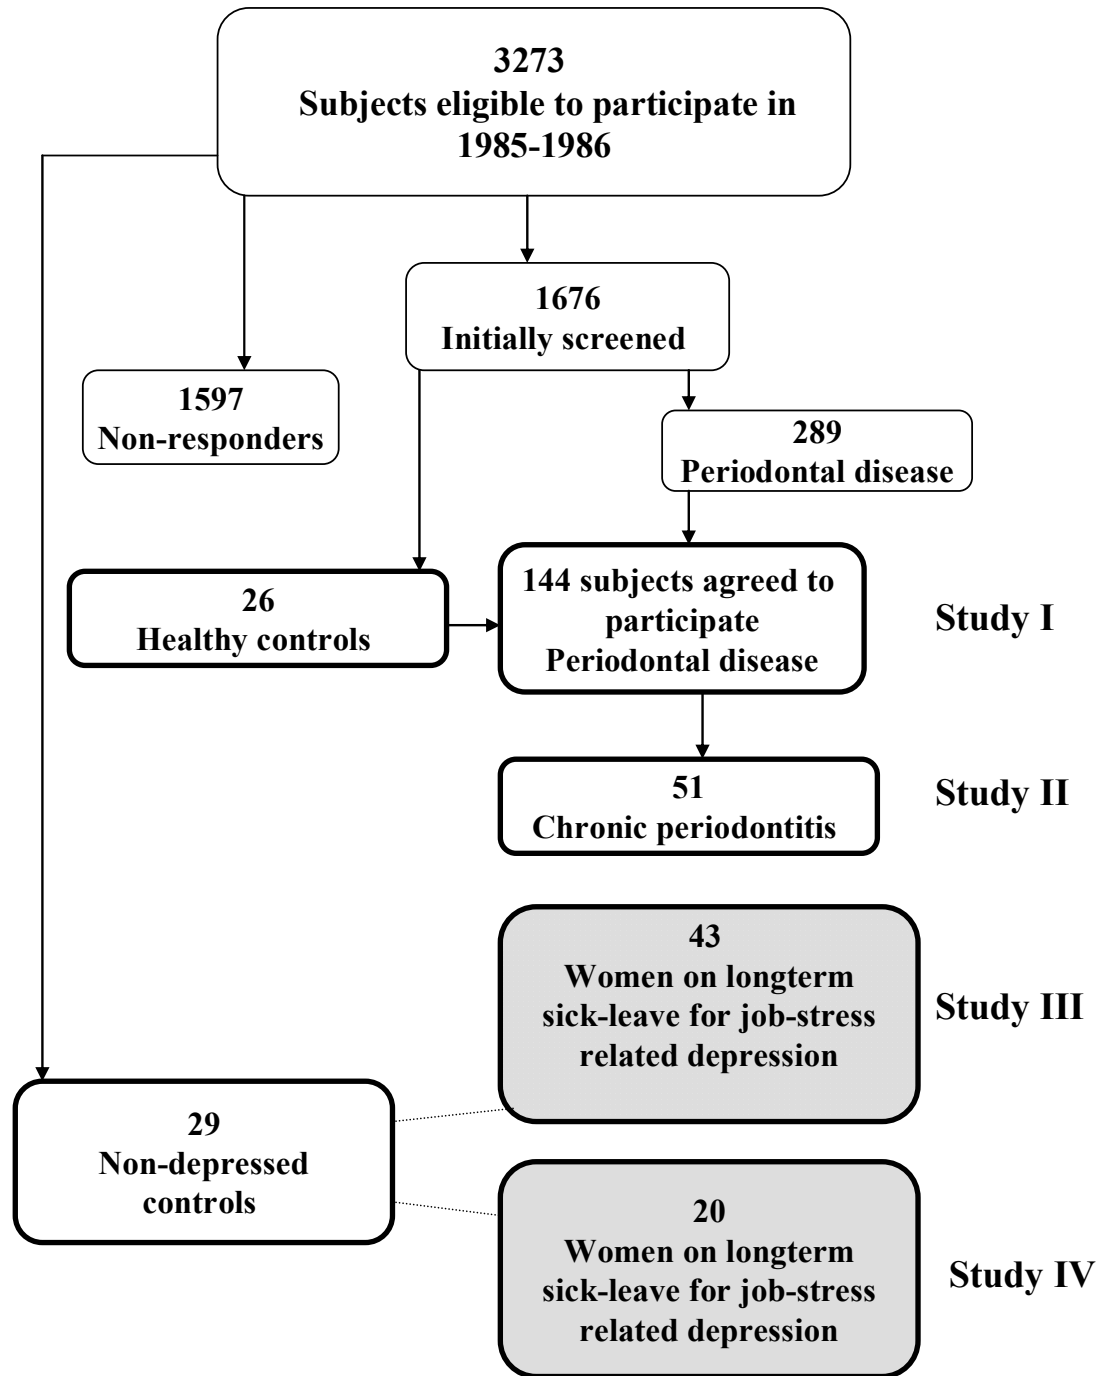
3273
Subjects eligible to participate in 1985-1986

1676
Initially screened

1597
Non-responders

289
Periodontal disease

26
Healthy controls

144 subjects agreed to participate
Periodontal disease

Study I

51
Chronic periodontitis

Study II

43
Women on longterm sick-leave for job-stress related depression

Study III

29
Non-depressed controls

20
Women on longterm sick-leave for job-stress related depression

Study IV